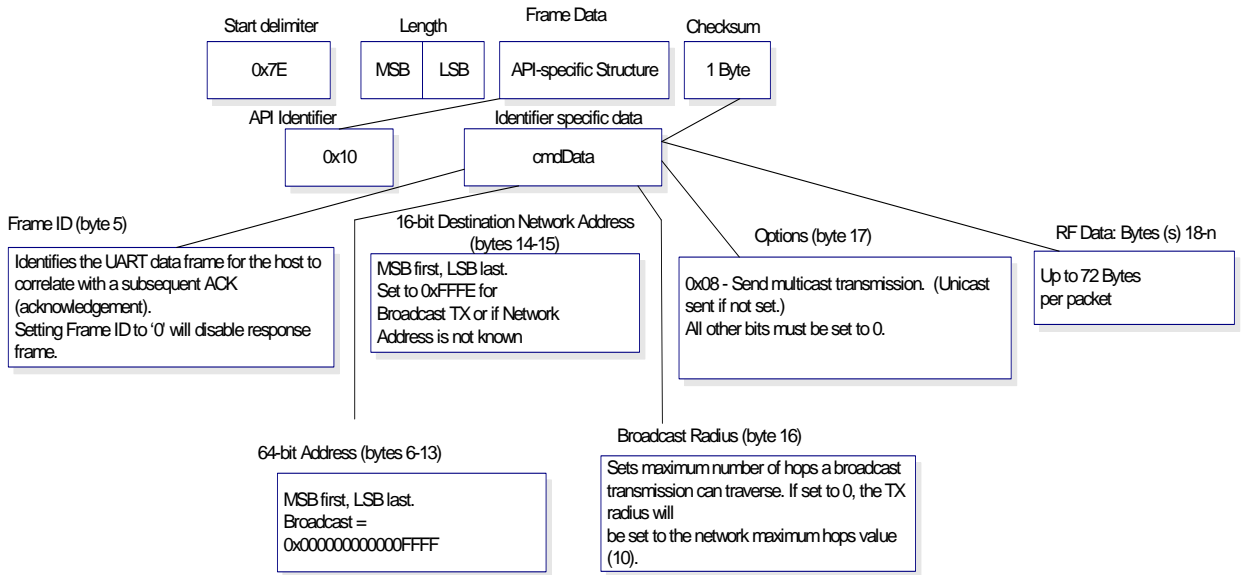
Start delimiter

0x7E

Length

MSB | LSB

Frame Data

API-specific Structure

Checksum

1 Byte

API Identifier

0x10

Identifier specific data

cmdData

Frame ID (byte 5)

Identifies the UART data frame for the host to correlate with a subsequent ACK (acknowledgement). Setting Frame ID to '0' will disable response frame.

16-bit Destination Network Address (bytes 14-15)

MSB first, LSB last. Set to 0xFFFE for Broadcast TX or if Network Address is not known

Options (byte 17)

0x08 - Send multicast transmission. (Unicast sent if not set.) All other bits must be set to 0.

RF Data: Bytes (s) 18-n

Up to 72 Bytes per packet

64-bit Address (bytes 6-13)

MSB first, LSB last. Broadcast = 0x000000000000FFFF

Broadcast Radius (byte 16)

Sets maximum number of hops a broadcast transmission can traverse. If set to 0, the TX radius will be set to the network maximum hops value (10).